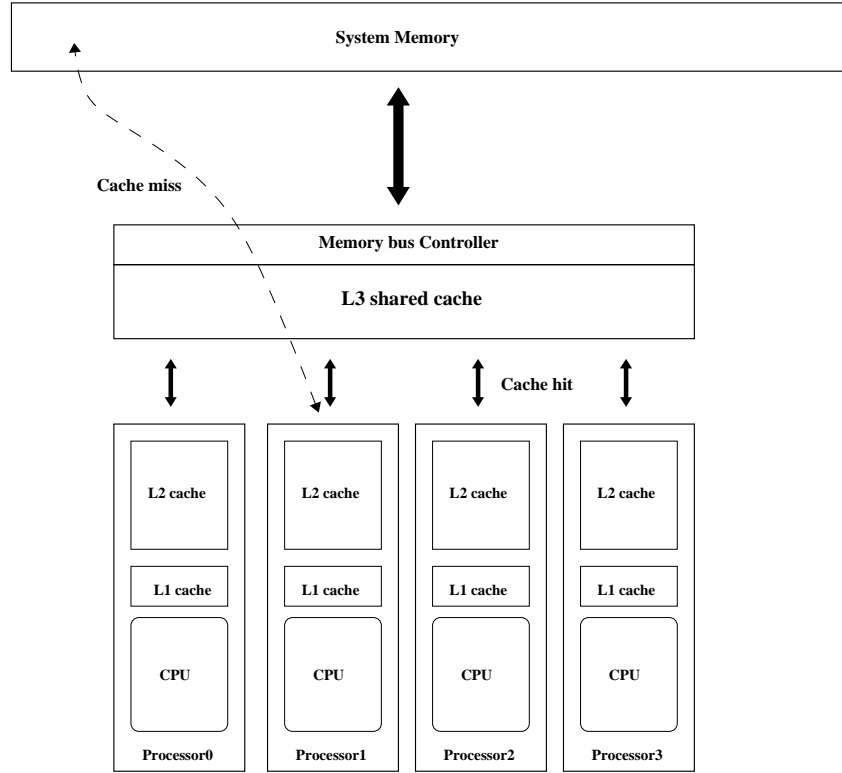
System Memory

Cache miss

Memory bus Controller

L3 shared cache

Cache hit

L2 cache

L1 cache

CPU

Processor0

L2 cache

L1 cache

CPU

Processor1

L2 cache

L1 cache

CPU

Processor2

L2 cache

L1 cache

CPU

Processor3